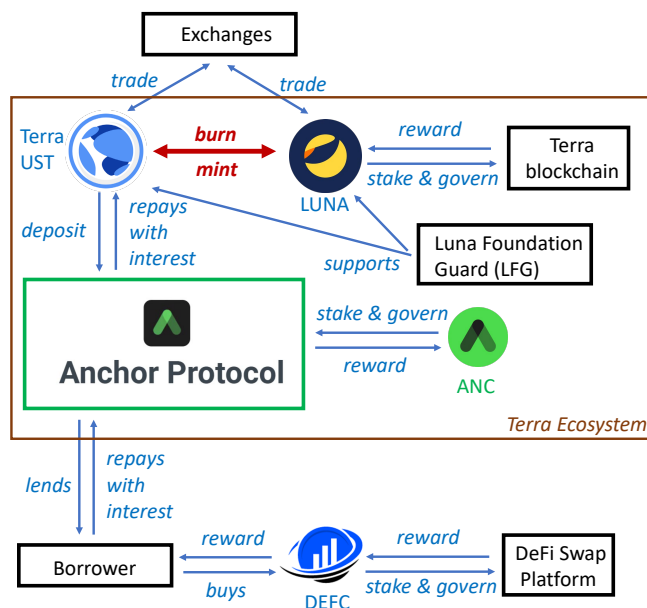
Exchanges

trade

trade

Terra UST

burn

mint

LUNA

reward

stake & govern

Terra blockchain

deposit

repays with interest

supports

Luna Foundation Guard (LFG)

Anchor Protocol

stake & govern

reward

ANC

Terra Ecosystem

lends

repays with interest

Borrower

reward

buys

DEFC

reward

stake & govern

DeFi Swap Platform